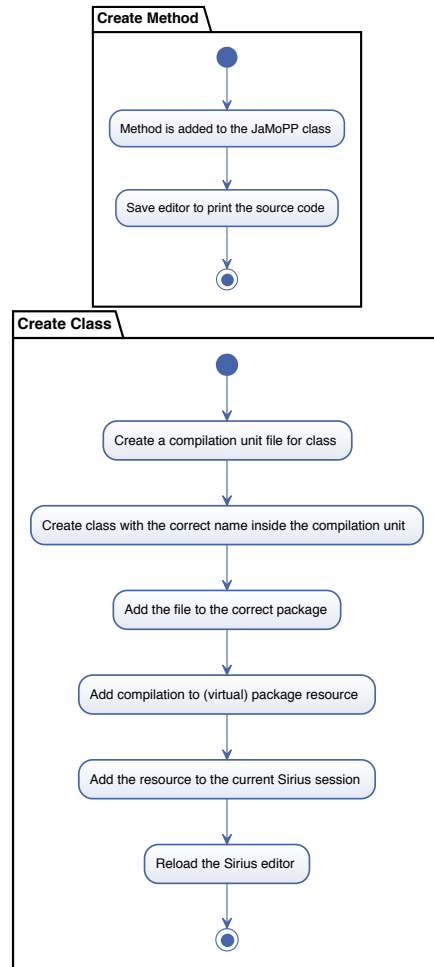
Create Method

Method is added to the JaMoPP class

Save editor to print the source code

Create Class

Create a compilation unit file for class

Create class with the correct name inside the compilation unit

Add the file to the correct package

Add compilation to (virtual) package resource

Add the resource to the current Sirius session

Reload the Sirius editor